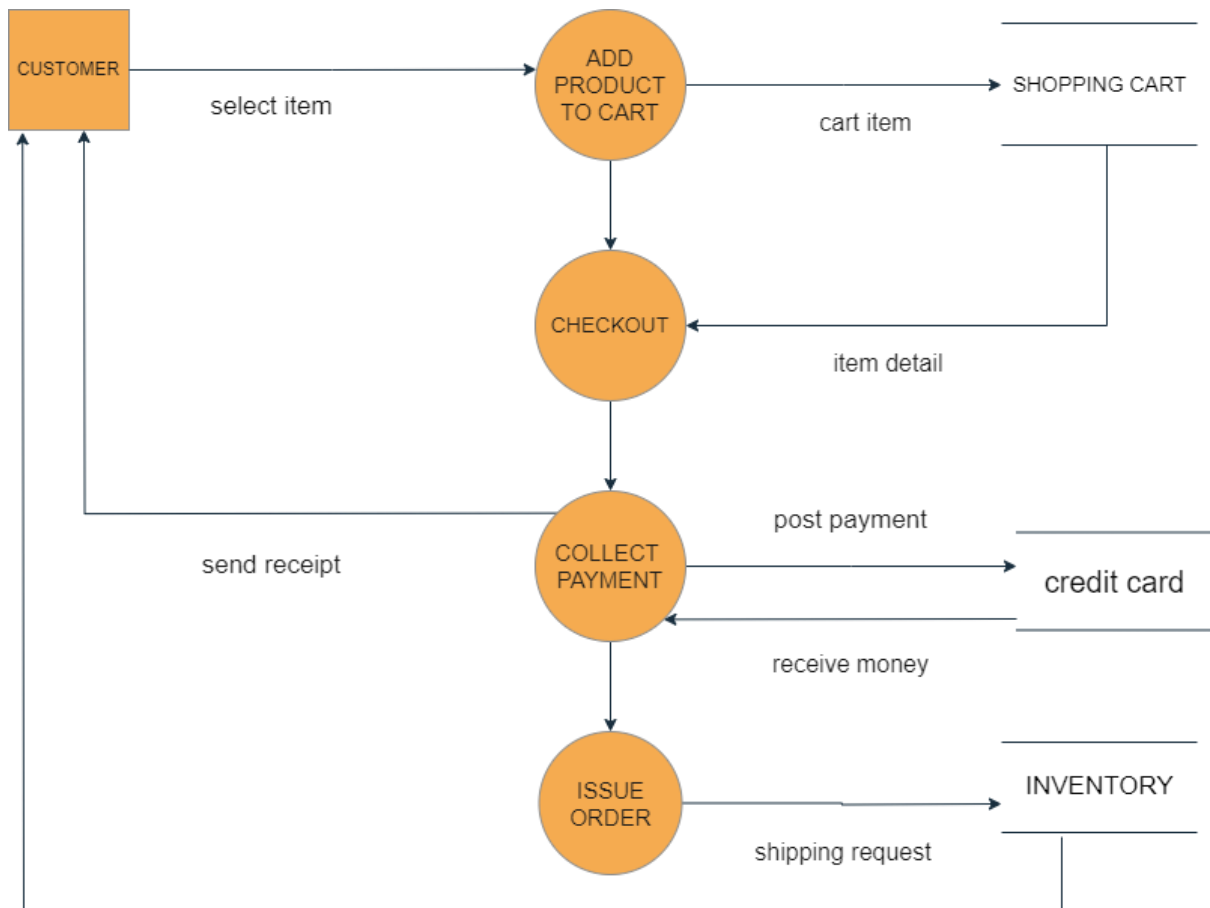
CUSTOMER

select item

ADD PRODUCT TO CART

cart item

SHOPPING CART

CHECKOUT

item detail

COLLECT PAYMENT

post payment

send receipt

credit card

receive money

ISSUE ORDER

INVENTORY

shipping request